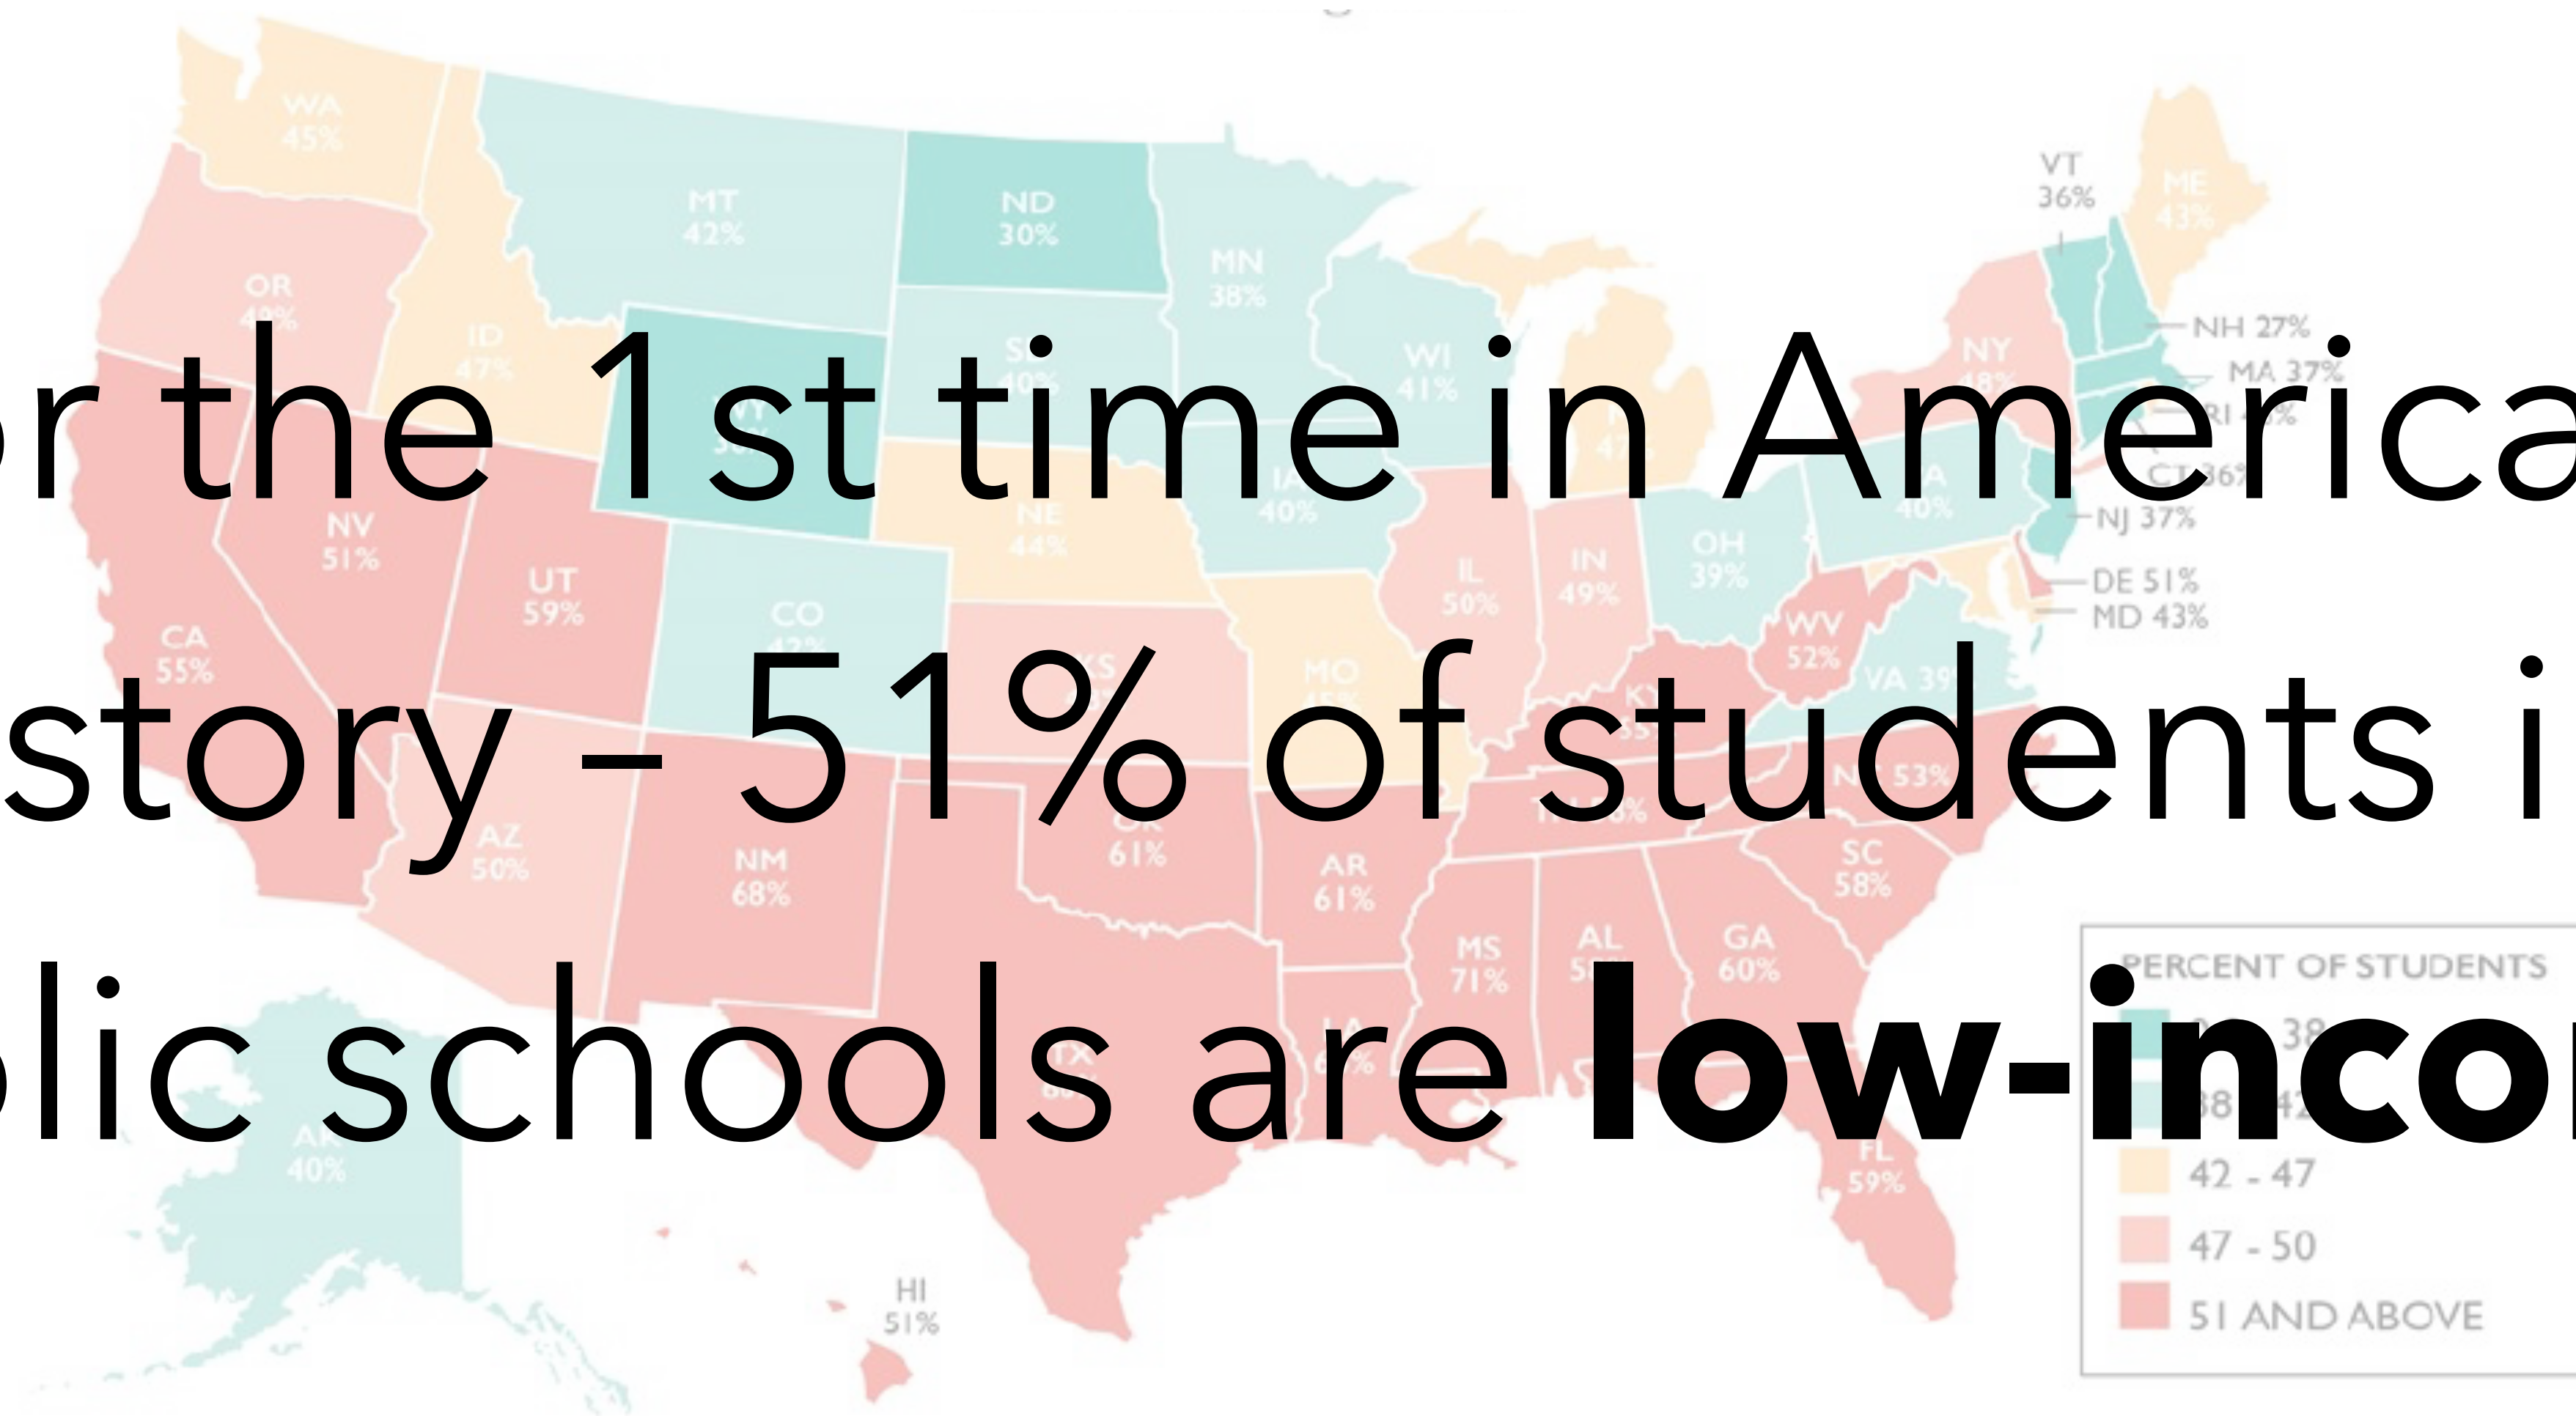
r the 1st time in America

story – 51% of students i

lic schools are **low-inco**

WA 45%
MT 42%
ND 30%
MN 38%
VT 36%
ME 43%
OR
ID
WI 41%
NY
NH 27%
MA 37%
RI
CT 36%
NJ 37%
NV 51%
UT 59%
CO
NE 44%
IA 40%
IL 50%
IN 49%
OH 39%
PA 40%
DE 51%
MD 43%
CA 55%
WV 52%
VA
KS
MO
KY
NC 53%
AZ 50%
NM 68%
OK 61%
AR 61%
SC 58%
MS 71%
AL
GA 60%
TX
LA
FL 59%
AK 40%
HI 51%

PERCENT OF STUDENTS
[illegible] - 38
38 - 42
42 - 47
47 - 50
51 AND ABOVE